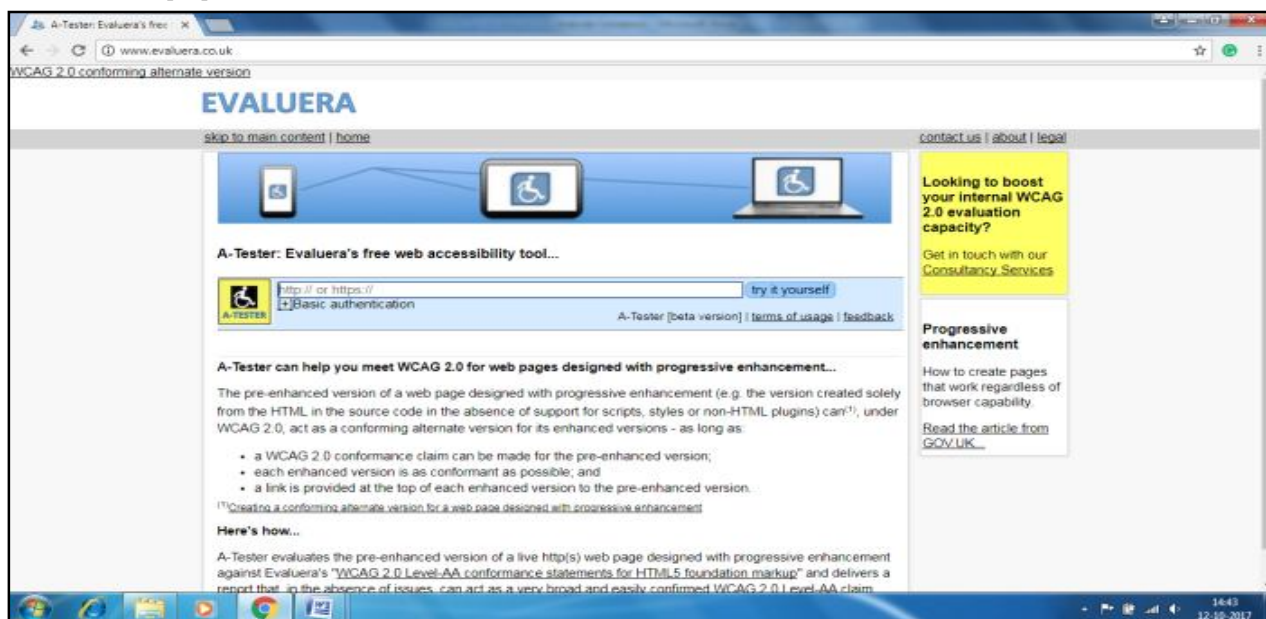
A-Tester: Evaluera's free ×

www.evaluera.co.uk

WCAG 2.0 conforming alternate version

EVALUERA

skip to main content | home

contact us | about | legal

A-Tester: Evaluera's free web accessibility tool...

http:// or https://

try it yourself

A-TESTER

+ Basic authentication

A-Tester [beta version] | terms of usage | feedback

A-Tester can help you meet WCAG 2.0 for web pages designed with progressive enhancement...

The pre-enhanced version of a web page designed with progressive enhancement (e.g. the version created solely from the HTML in the source code in the absence of support for scripts, styles or non-HTML plugins) can$^{(1)}$, under WCAG 2.0, act as a conforming alternate version for its enhanced versions - as long as:

- a WCAG 2.0 conformance claim can be made for the pre-enhanced version;
- each enhanced version is as conformant as possible; and
- a link is provided at the top of each enhanced version to the pre-enhanced version.

$^{(1)}$Creating a conforming alternate version for a web page designed with progressive enhancement

Here's how...

A-Tester evaluates the pre-enhanced version of a live http(s) web page designed with progressive enhancement against Evaluera's "WCAG 2.0 Level-AA conformance statements for HTML5 foundation markup" and delivers a report that, in the absence of issues, can act as a very broad and easily confirmed WCAG 2.0 Level-AA claim.

Looking to boost your internal WCAG 2.0 evaluation capacity?

Get in touch with our Consultancy Services

Progressive enhancement

How to create pages that work regardless of browser capability.

Read the article from GOV.UK...

14:43
12-10-2017